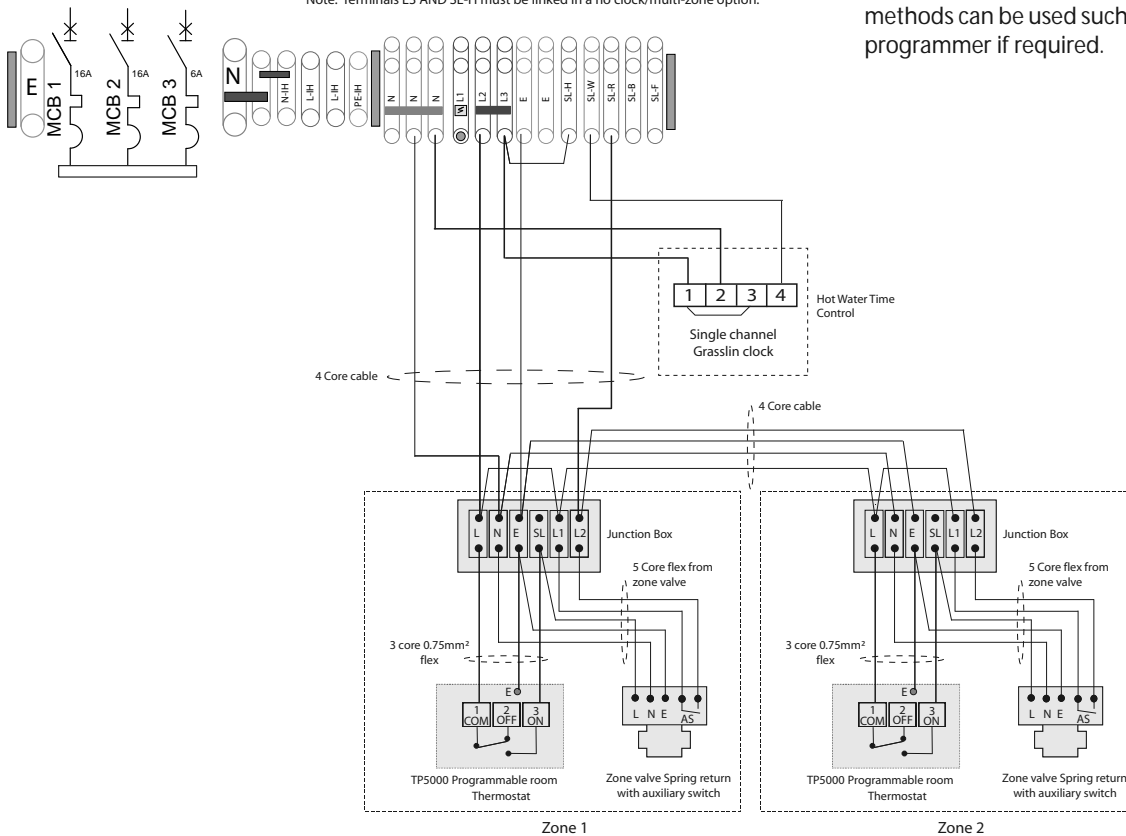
Note: Terminals L3 AND SL-H must be linked in a no clock/multi-zone option.

methods can be used such programmer if required.

E
MCB 1 16A
MCB 2 16A
MCB 3 6A

N
N-IH
L-IH
L-IH
PE-IH
N
N
N
L1
L2
L3
E
E
SL-H
SL-W
SL-R
SL-B
SL-F

1 2 3 4
Hot Water Time Control
Single channel Grasslin clock

4 Core cable

4 Core cable

L N E SL L1 L2
Junction Box
5 Core flex from zone valve
3 core 0.75mm² flex
E
1 COM 2 OFF 3 ON
L N E AS
TP5000 Programmable room Thermostat
Zone valve Spring return with auxiliary switch
Zone 1

L N E SL L1 L2
Junction Box
5 Core flex from zone valve
3 core 0.75mm² flex
E
1 COM 2 OFF 3 ON
L N E AS
TP5000 Programmable room Thermostat
Zone valve Spring return with auxiliary switch
Zone 2